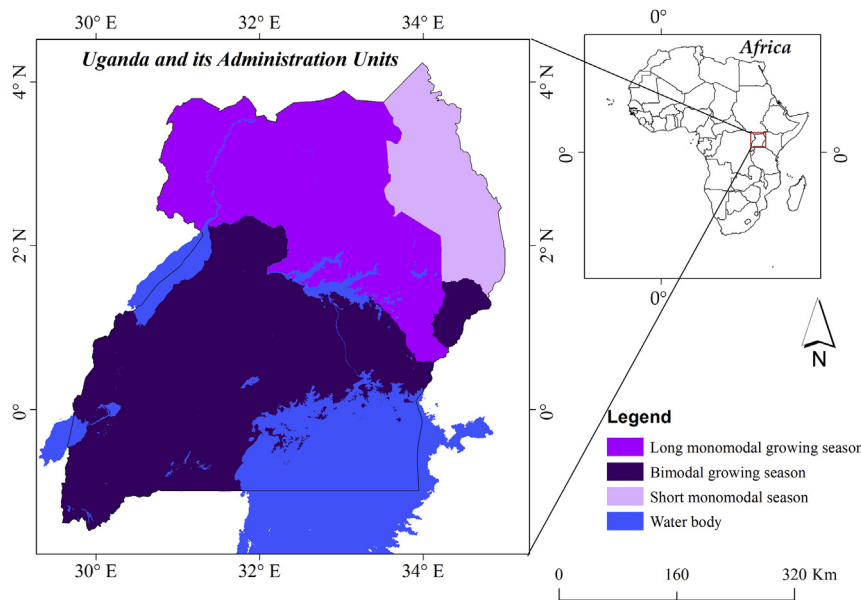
30° E
32° E
34° E
Uganda and its Administration Units
4° N
2° N
0°
4° N
2° N
0°
30° E
32° E
34° E
0°
Africa
0°
0°
0°
N
Legend
Long monomodal growing season
Bimodal growing season
Short monomodal season
Water body
0
160
320 Km